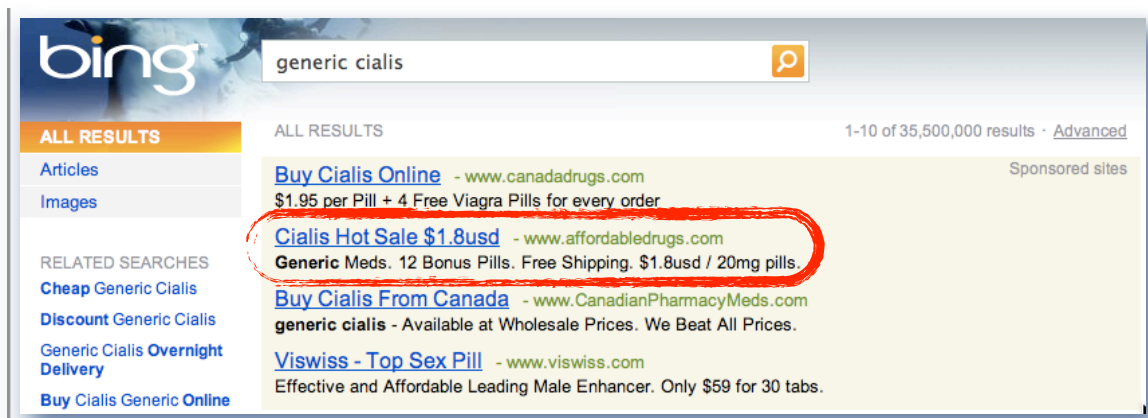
bing

generic cialis

ALL RESULTS
Articles
Images

RELATED SEARCHES
Cheap Generic Cialis
Discount Generic Cialis
Generic Cialis Overnight Delivery
Buy Cialis Generic Online

ALL RESULTS

1-10 of 35,500,000 results · Advanced

Sponsored sites

Buy Cialis Online - www.canadadrugs.com
$1.95 per Pill + 4 Free Viagra Pills for every order

Cialis Hot Sale $1.8usd - www.affordabledrugs.com
Generic Meds. 12 Bonus Pills. Free Shipping. $1.8usd / 20mg pills.

Buy Cialis From Canada - www.CanadianPharmacyMeds.com
generic cialis - Available at Wholesale Prices. We Beat All Prices.

Viswiss - Top Sex Pill - www.viswiss.com
Effective and Affordable Leading Male Enhancer. Only $59 for 30 tabs.